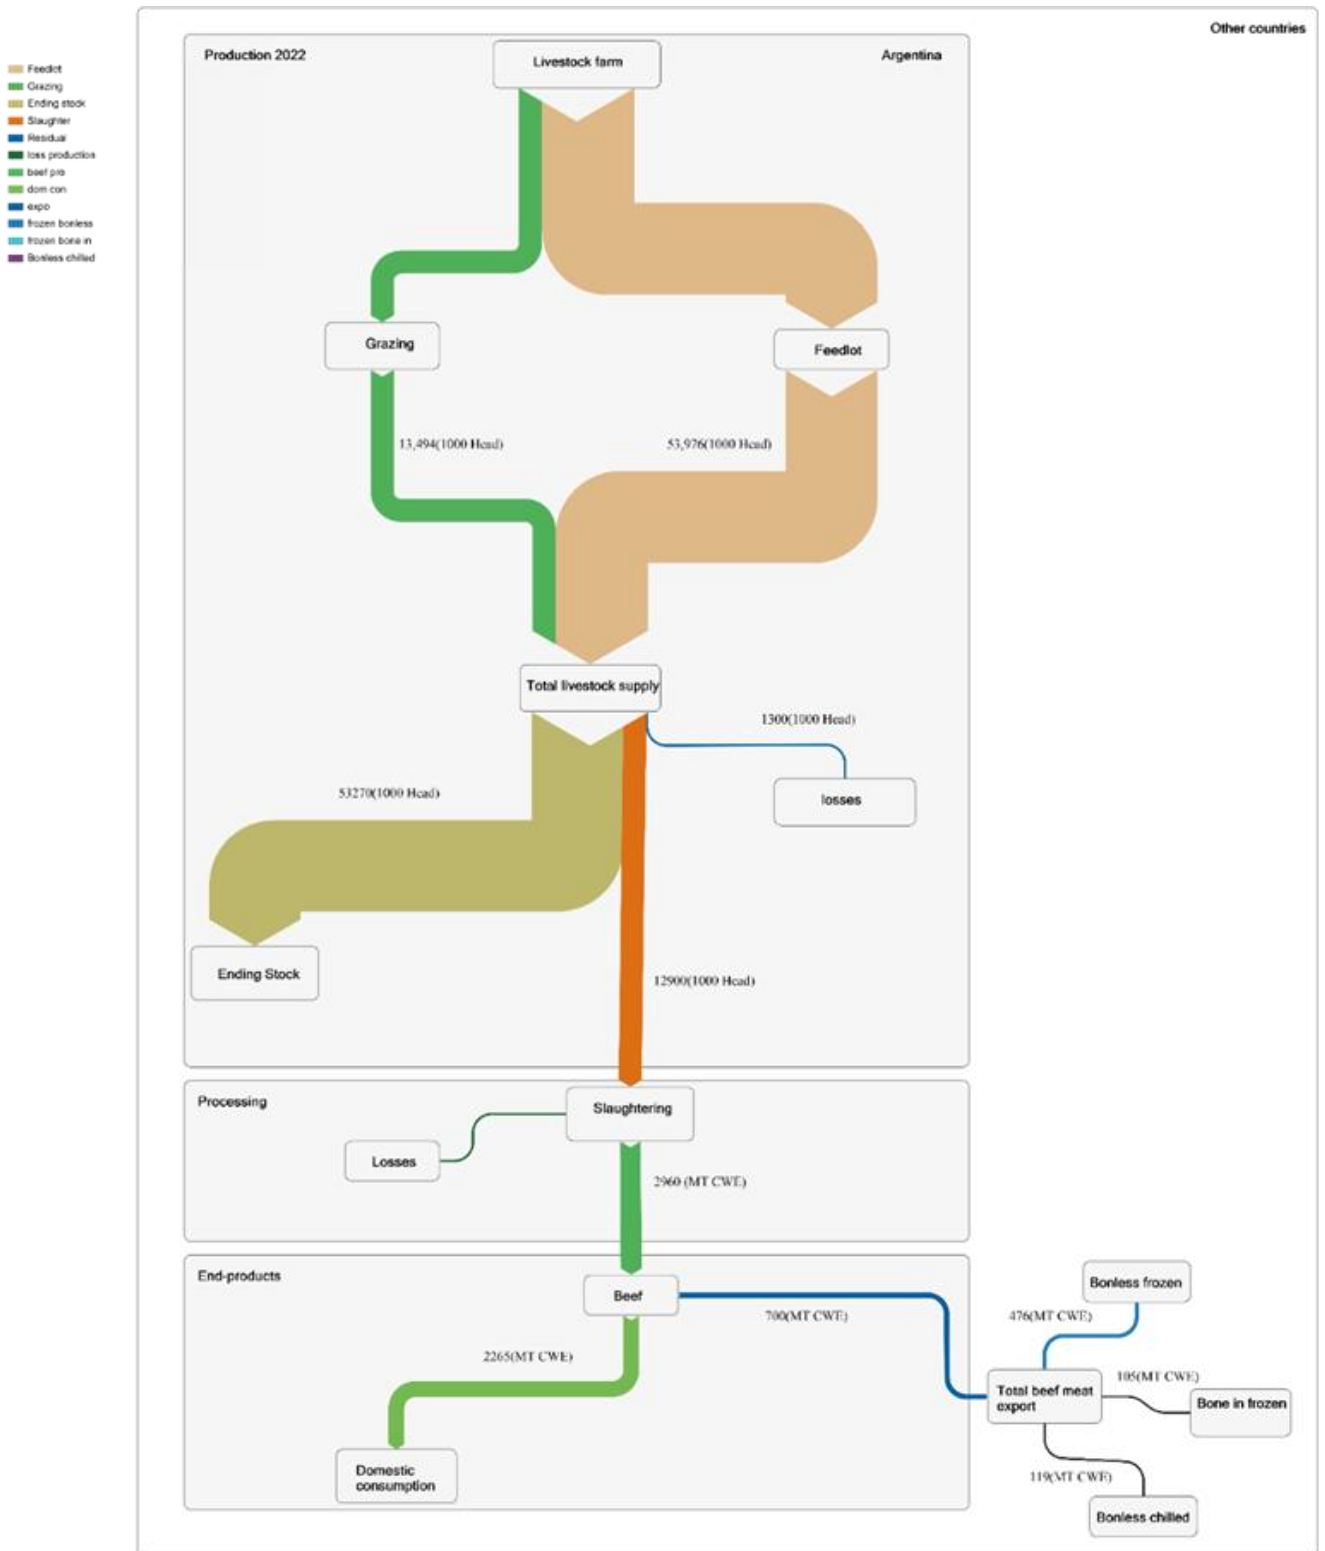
Feedlot
Grazing
Ending stock
Slaughter
Residual
loss production
beef pro
dom con
expo
frozen bonless
frozen bone in
Bonless chilled

Other countries

Production 2022

Livestock farm

Argentina

Grazing

Feedlot

13,494(1000 Head)

53,976(1000 Head)

Total livestock supply

1300(1000 Head)

losses

53270(1000 Head)

Ending Stock

12900(1000 Head)

Processing

Slaughtering

Losses

2960 (MT CWE)

End-products

Beef

700(MT CWE)

Bonless frozen

476(MT CWE)

2265(MT CWE)

Total beef meat export

105(MT CWE)

Bone in frozen

Domestic consumption

119(MT CWE)

Bonless chilled